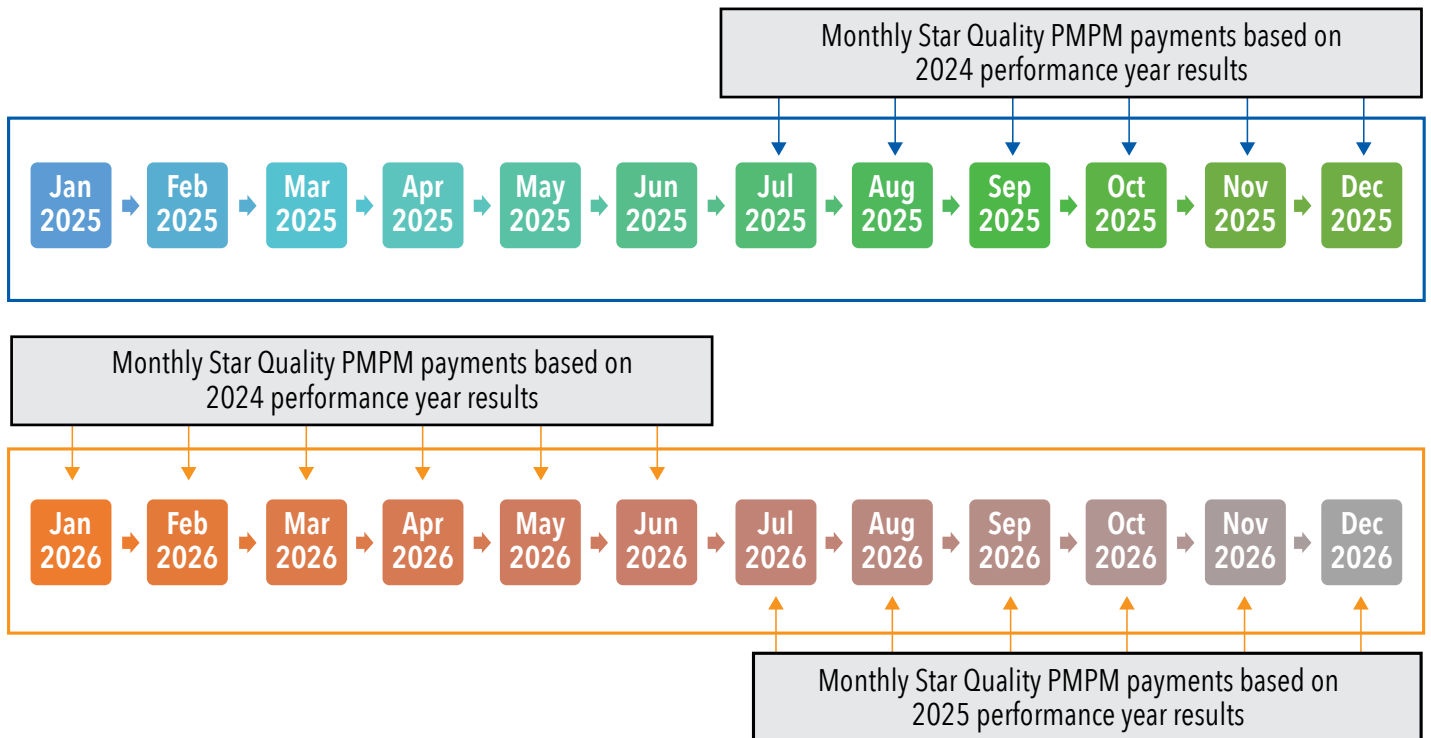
Monthly Star Quality PMPM payments based on 2024 performance year results

Jan 2025
Feb 2025
Mar 2025
Apr 2025
May 2025
Jun 2025
Jul 2025
Aug 2025
Sep 2025
Oct 2025
Nov 2025
Dec 2025

Monthly Star Quality PMPM payments based on 2024 performance year results

Jan 2026
Feb 2026
Mar 2026
Apr 2026
May 2026
Jun 2026
Jul 2026
Aug 2026
Sep 2026
Oct 2026
Nov 2026
Dec 2026

Monthly Star Quality PMPM payments based on 2025 performance year results